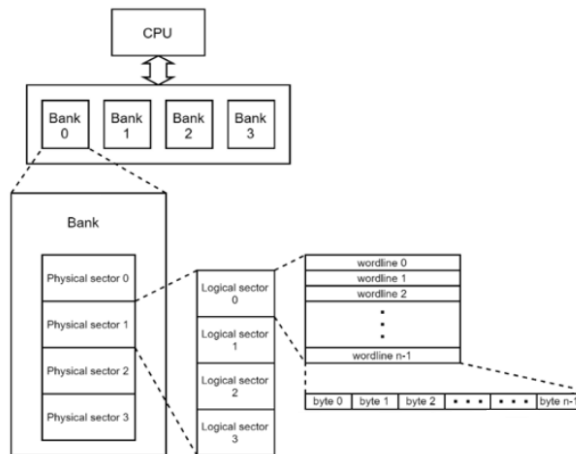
CPU

Bank 0

Bank 1

Bank 2

Bank 3

Bank

Physical sector 0

Physical sector 1

Physical sector 2

Physical sector 3

Logical sector 0

Logical sector 1

Logical sector 2

Logical sector 3

wordline 0

wordline 1

wordline 2

wordline n-1

| byte 0 | byte 1 | byte 2 | • • • | • • • | byte n-1 |
|---|---|---|---|---|---|